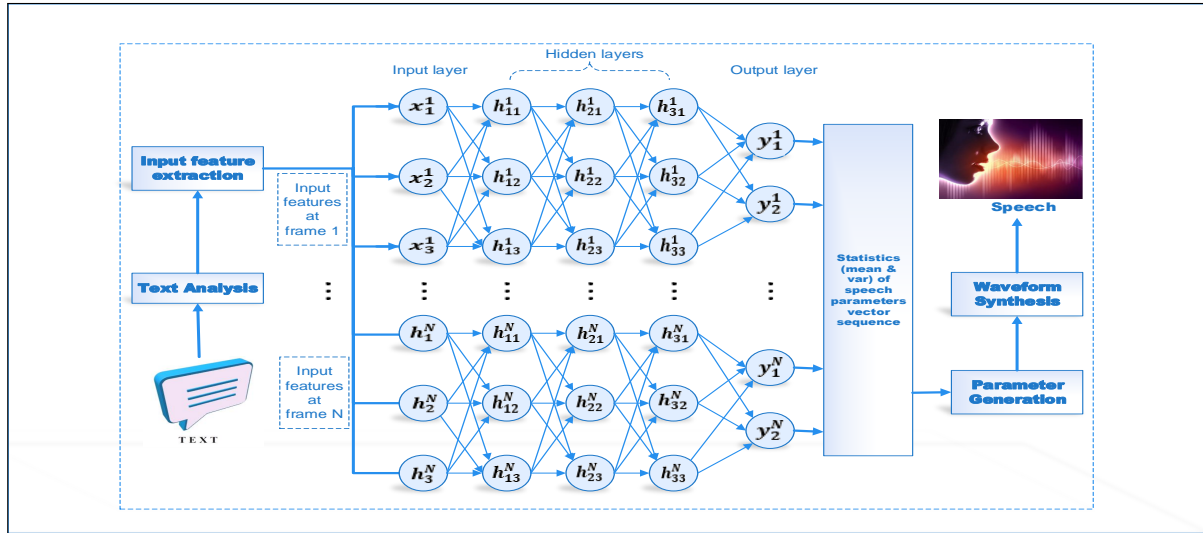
Hidden layers

Input layer

Output layer

Input feature extraction

Input features at frame 1

$x_1^1$ $h_{11}^1$ $h_{21}^1$ $h_{31}^1$

$x_2^1$ $h_{12}^1$ $h_{22}^1$ $h_{32}^1$

$x_3^1$ $h_{13}^1$ $h_{23}^1$ $h_{33}^1$

$y_1^1$

$y_2^1$

Text Analysis

$h_1^N$ $h_{11}^N$ $h_{21}^N$ $h_{31}^N$

Input features at frame N

$h_2^N$ $h_{12}^N$ $h_{22}^N$ $h_{32}^N$

$h_3^N$ $h_{13}^N$ $h_{23}^N$ $h_{33}^N$

$y_1^N$

$y_2^N$

TEXT

Statistics (mean & var) of speech parameters vector sequence

Speech

Waveform Synthesis

Parameter Generation